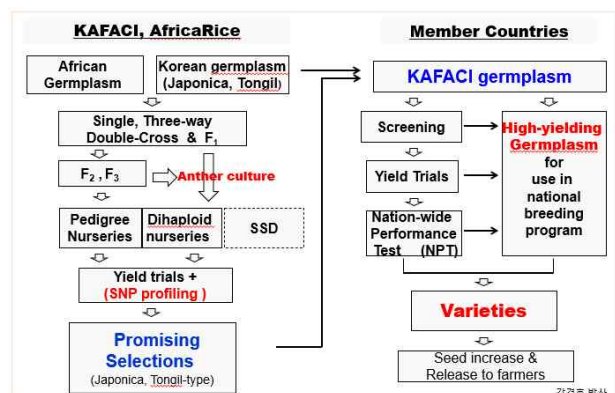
KAFACI, AfricaRice

African Germplasm

Korean germplasm (Japonica, Tongil)

Single, Three-way Double-Cross & $F_1$

$F_2$, $F_3$

Anther culture

Pedigree Nurseries

Dihaploid nurseries

SSD

Yield trials + (SNP profiling )

Promising Selections

(Japonica, Tongil-type)

Member Countries

KAFACI germplasm

Screening

Yield Trials

Nation-wide Performance Test (NPT)

High-yielding Germplasm for use in national breeding program

Varieties

Seed increase & Release to farmers

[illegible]